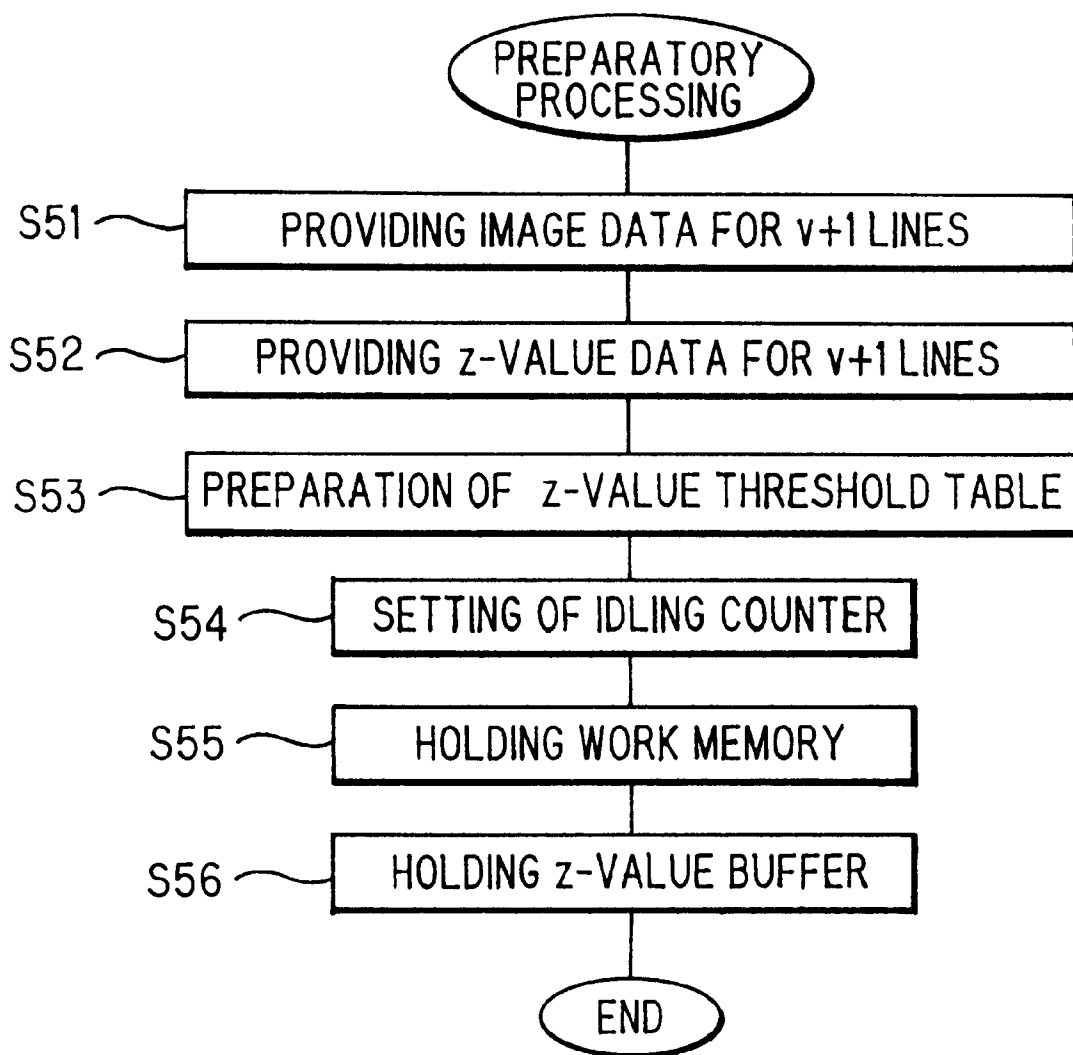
PREPARATORY PROCESSING

S51 PROVIDING IMAGE DATA FOR v+1 LINES

S52 PROVIDING z-VALUE DATA FOR v+1 LINES

S53 PREPARATION OF z-VALUE THRESHOLD TABLE

S54 SETTING OF IDLING COUNTER

S55 HOLDING WORK MEMORY

S56 HOLDING z-VALUE BUFFER

END